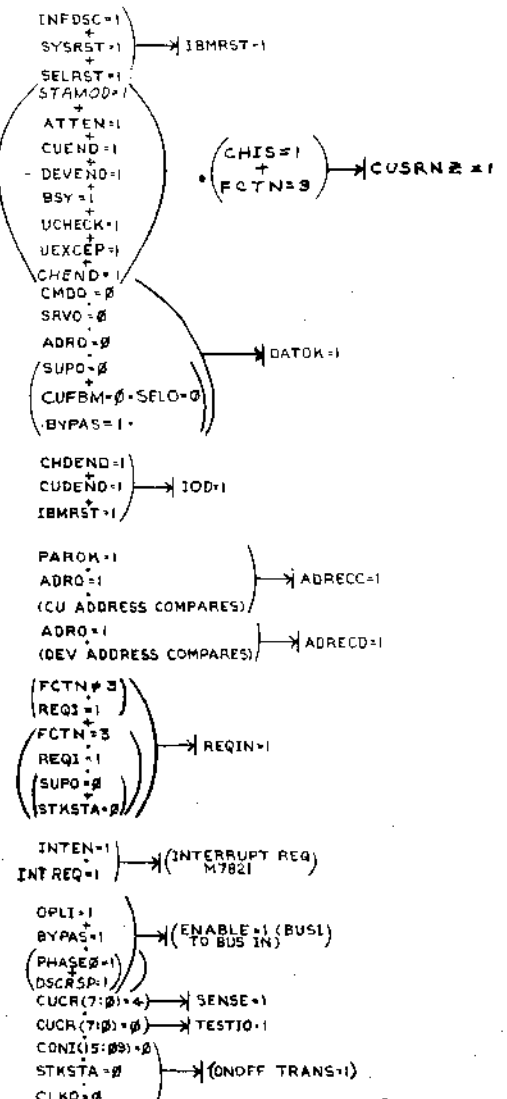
INFDSC=1
+
SYSRST=1 → IBMRST=1
+
SELRST=1

STAMOD=1
+
ATTEN=1
+
CUEND=1
+
DEVEND=1
+
BSY=1
+
UCHECK=1
+
UEXCEP=1
+
CHEND=1

• (CHIS=1 + FCTN=3) → CUSRN2=1

CMDO=Ø
•
SRVO=Ø
•
ADRO=Ø
•
(SUPO=Ø + CUFBM=Ø • SELO=Ø)
• BYPAS=1 •
→ DATOK=1

CHDEND=1
•
CUDEND=1 → IOD=1
•
IBMRST=1

PAROK=1
•
ADRO=1
•
(CU ADDRESS COMPARES) → ADRECC=1

ADRO=1
•
(DEV ADDRESS COMPARES) → ADRECD=1

(FCTN≠3 • REQ3=1)
+
(FCTN=3 • REQI=1 • (SUPO=Ø + STKSTA=Ø))
→ REQIN=1

INTEN=1
•
INTREQ=1 → (INTERRUPT REQ M7821)

OPLI=1
•
BYPAS=1
•
(PHASEØ=1 + DSCRSP=1)
→ (ENABLE=1 (BUSL) TO BUS IN)

CUCR(7:Ø)=4 → SENSE=1
CUCR(7:Ø)=Ø → TESTIO=1

CONI(15:Ø9)=Ø
•
STKSTA=Ø
•
CLKO=Ø
→ (ONOFF TRANS=1)